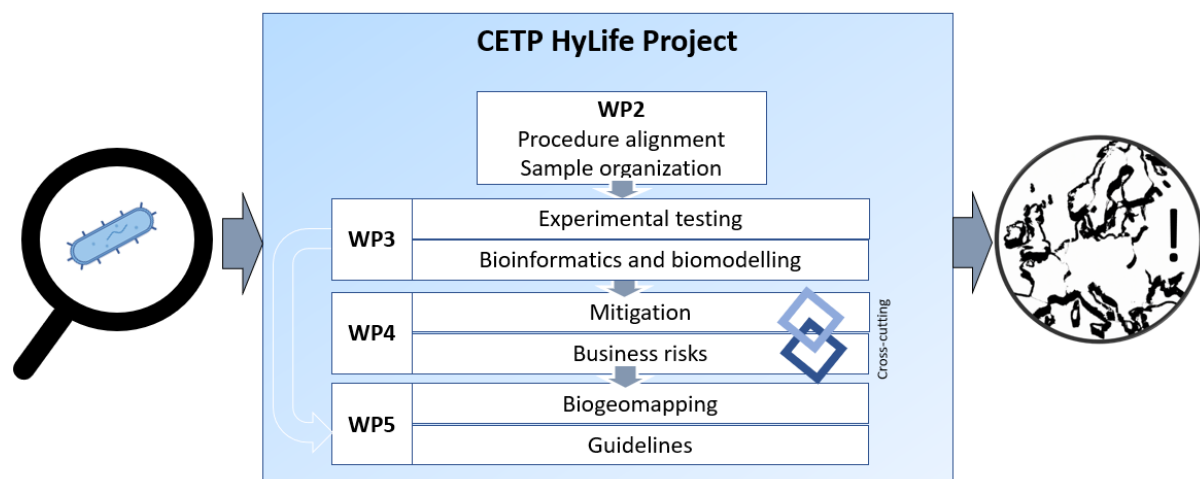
CETP HyLife Project

WP2
Procedure alignment
Sample organization

WP3
Experimental testing
Bioinformatics and biomodelling

WP4
Mitigation
Business risks

WP5
Biogeomapping
Guidelines

Cross-cutting

!